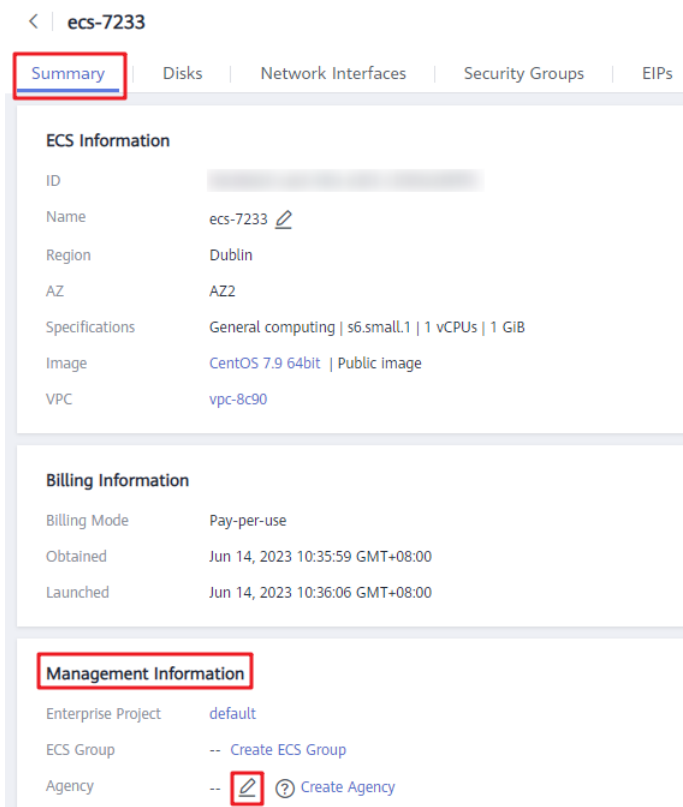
ecs-7233

Summary | Disks | Network Interfaces | Security Groups | EIPs

ECS Information

ID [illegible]

Name ecs-7233

Region Dublin

AZ AZ2

Specifications General computing | s6.small.1 | 1 vCPUs | 1 GiB

Image CentOS 7.9 64bit | Public image

VPC vpc-8c90

Billing Information

Billing Mode Pay-per-use

Obtained Jun 14, 2023 10:35:59 GMT+08:00

Launched Jun 14, 2023 10:36:06 GMT+08:00

Management Information

Enterprise Project default

ECS Group -- Create ECS Group

Agency -- Create Agency